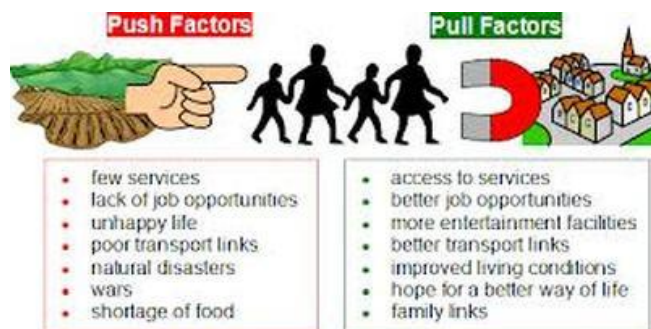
Push Factors

Pull Factors

- few services
- lack of job opportunities
- unhappy life
- poor transport links
- natural disasters
- wars
- shortage of food

- access to services
- better job opportunities
- more entertainment facilities
- better transport links
- improved living conditions
- hope for a better way of life
- family links